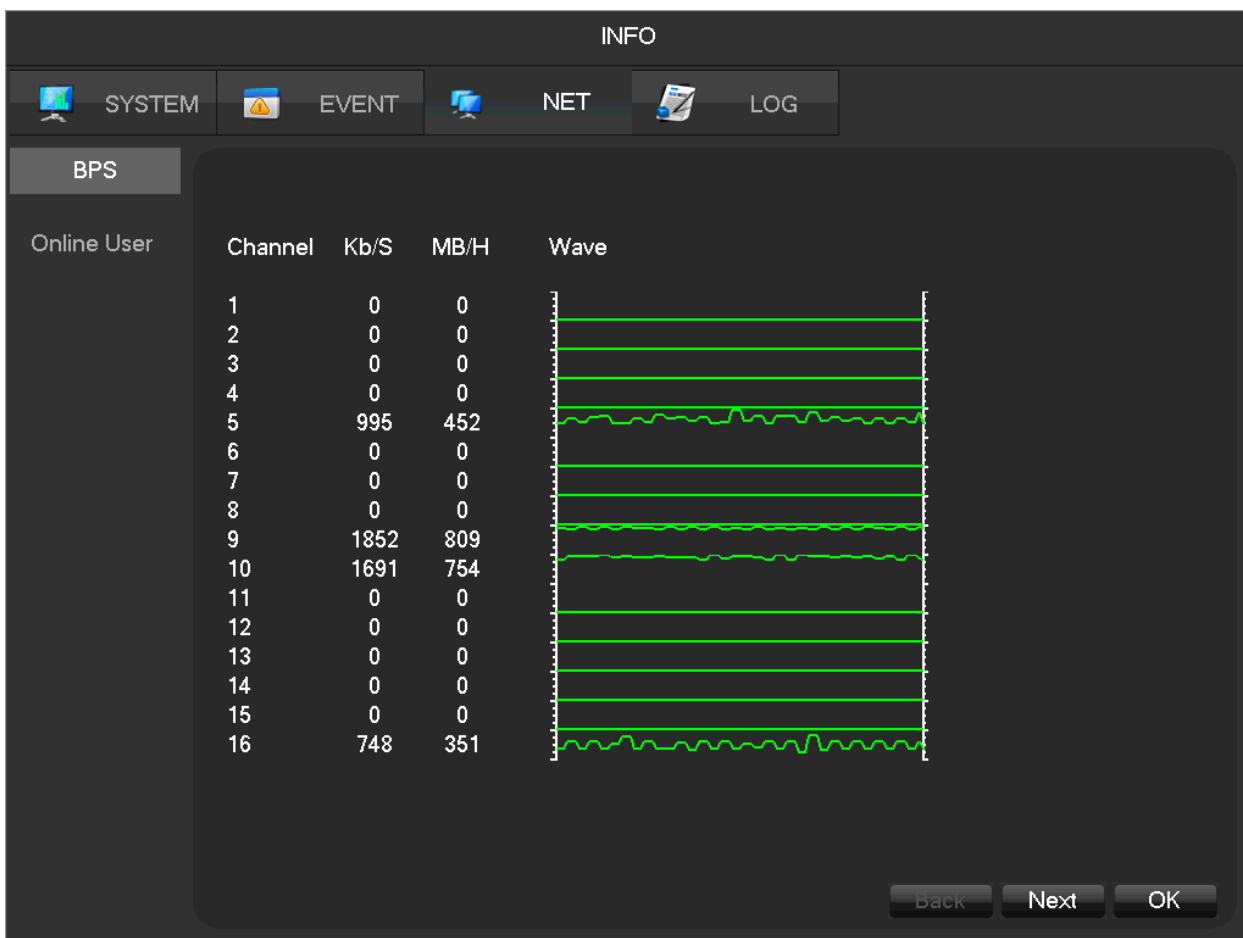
INFO

SYSTEM EVENT NET LOG

BPS

Online User

| Channel | Kb/S | MB/H | Wave |
|---|---|---|---|
| 1 | 0 | 0 | |
| 2 | 0 | 0 | |
| 3 | 0 | 0 | |
| 4 | 0 | 0 | |
| 5 | 995 | 452 | |
| 6 | 0 | 0 | |
| 7 | 0 | 0 | |
| 8 | 0 | 0 | |
| 9 | 1852 | 809 | |
| 10 | 1691 | 754 | |
| 11 | 0 | 0 | |
| 12 | 0 | 0 | |
| 13 | 0 | 0 | |
| 14 | 0 | 0 | |
| 15 | 0 | 0 | |
| 16 | 748 | 351 | |

Back Next OK